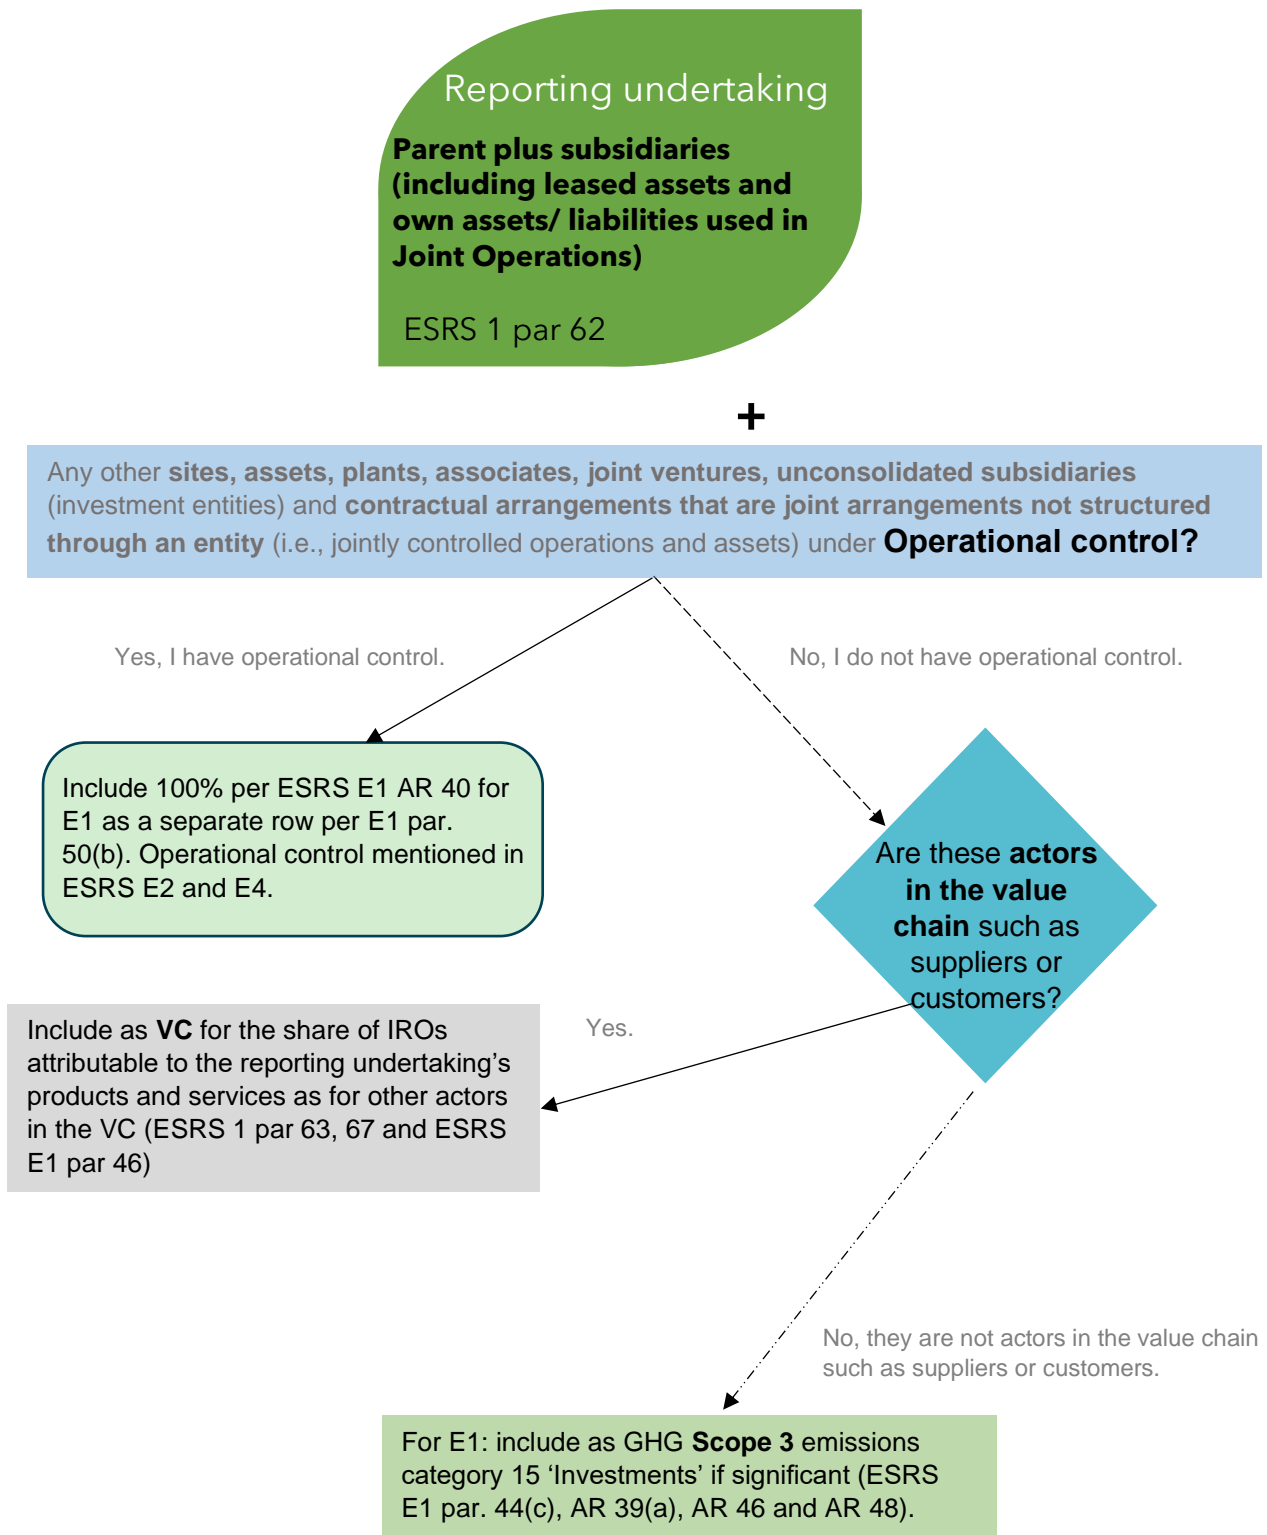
Reporting undertaking

Parent plus subsidiaries (including leased assets and own assets/ liabilities used in Joint Operations)

ESRS 1 par 62

+

Any other sites, assets, plants, associates, joint ventures, unconsolidated subsidiaries (investment entities) and contractual arrangements that are joint arrangements not structured through an entity (i.e., jointly controlled operations and assets) under Operational control?

Yes, I have operational control.

No, I do not have operational control.

Include 100% per ESRS E1 AR 40 for E1 as a separate row per E1 par. 50(b). Operational control mentioned in ESRS E2 and E4.

Are these actors in the value chain such as suppliers or customers?

Yes.

Include as VC for the share of IROs attributable to the reporting undertaking's products and services as for other actors in the VC (ESRS 1 par 63, 67 and ESRS E1 par 46)

No, they are not actors in the value chain such as suppliers or customers.

For E1: include as GHG Scope 3 emissions category 15 'Investments' if significant (ESRS E1 par. 44(c), AR 39(a), AR 46 and AR 48).